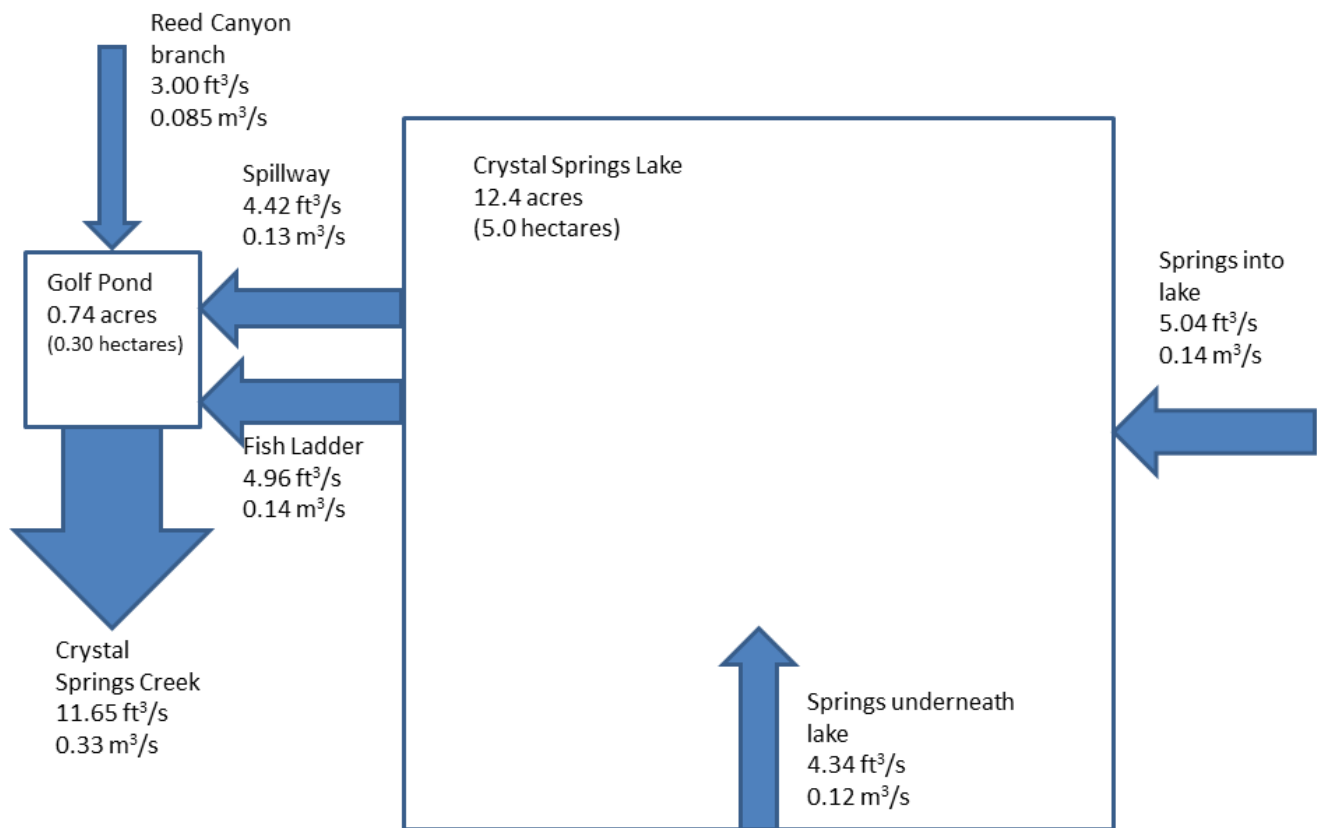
Reed Canyon branch
3.00 ft$^3$/s
0.085 m$^3$/s

Spillway
4.42 ft$^3$/s
0.13 m$^3$/s

Crystal Springs Lake
12.4 acres
(5.0 hectares)

Golf Pond
0.74 acres
(0.30 hectares)

Springs into lake
5.04 ft$^3$/s
0.14 m$^3$/s

Fish Ladder
4.96 ft$^3$/s
0.14 m$^3$/s

Crystal Springs Creek
11.65 ft$^3$/s
0.33 m$^3$/s

Springs underneath lake
4.34 ft$^3$/s
0.12 m$^3$/s